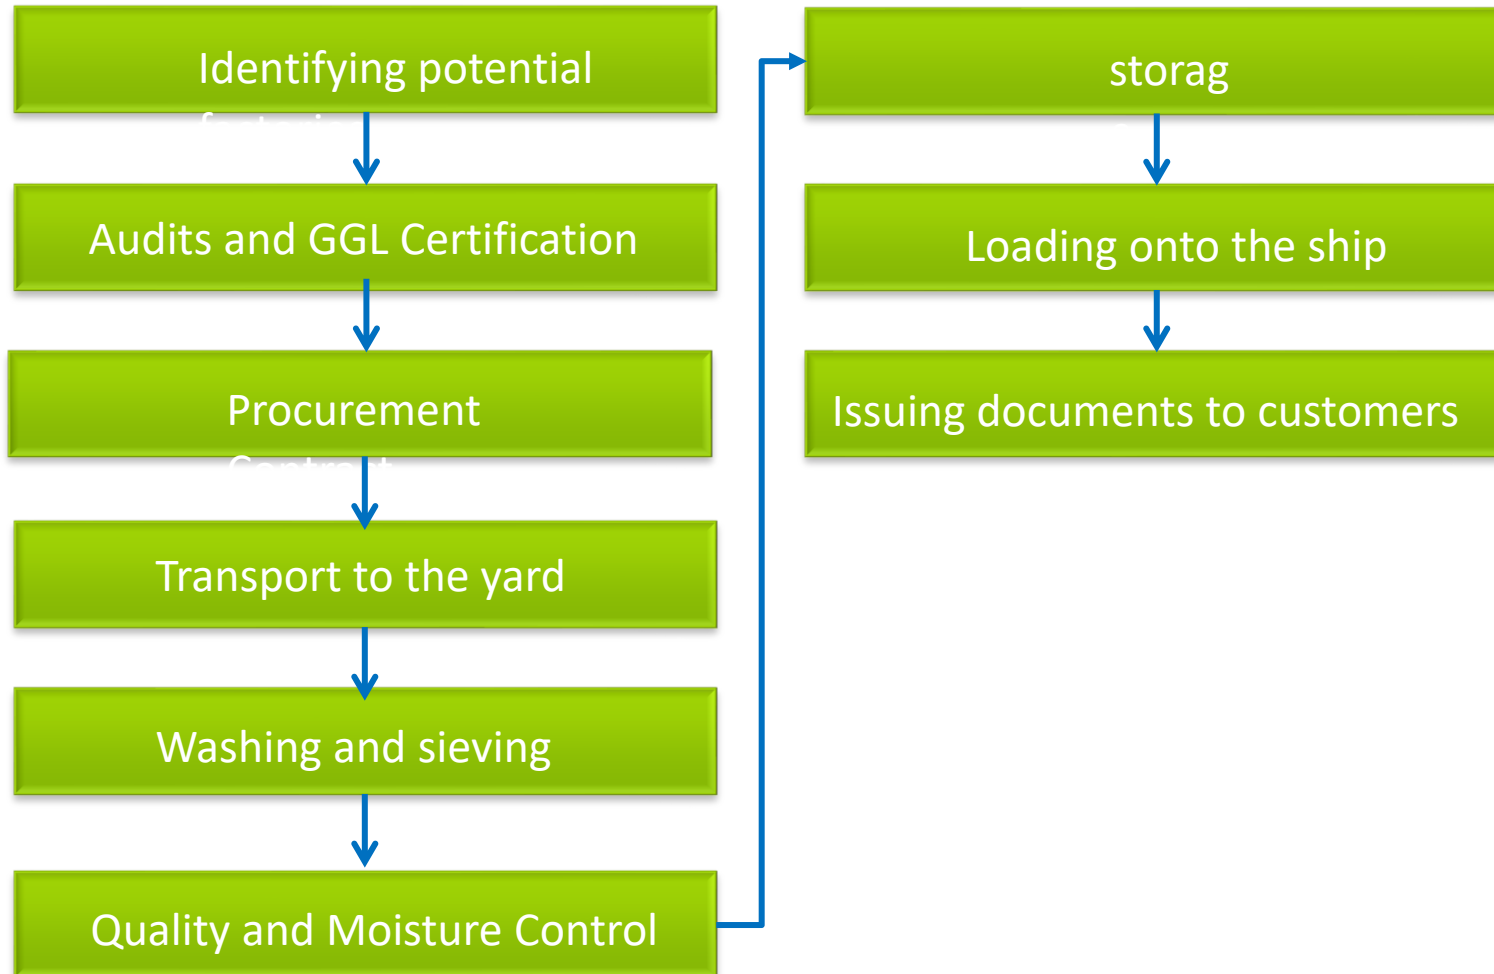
Identifying potential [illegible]

Audits and GGL Certification

Procurement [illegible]

Transport to the yard

Washing and sieving

Quality and Moisture Control

storag

Loading onto the ship

Issuing documents to customers